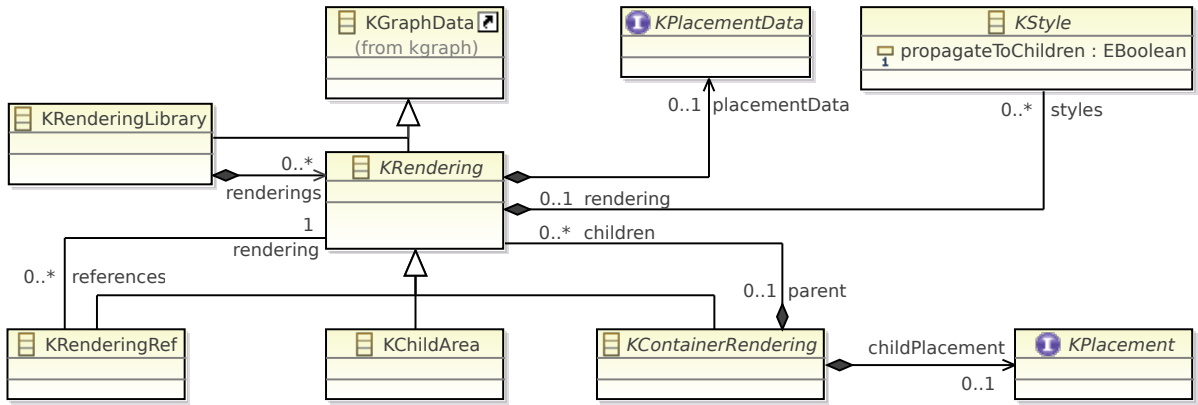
KGraphData
(from kgraph)

KPlacementData

KStyle
propagateToChildren : EBoolean

KRenderingLibrary

0..1 placementData

0..* styles

0..*
renderings

KRendering

0..1 rendering

1
rendering

0..* children

0..* references

0..1 parent

KRenderingRef

KChildArea

KContainerRendering

childPlacement

KPlacement

0..1